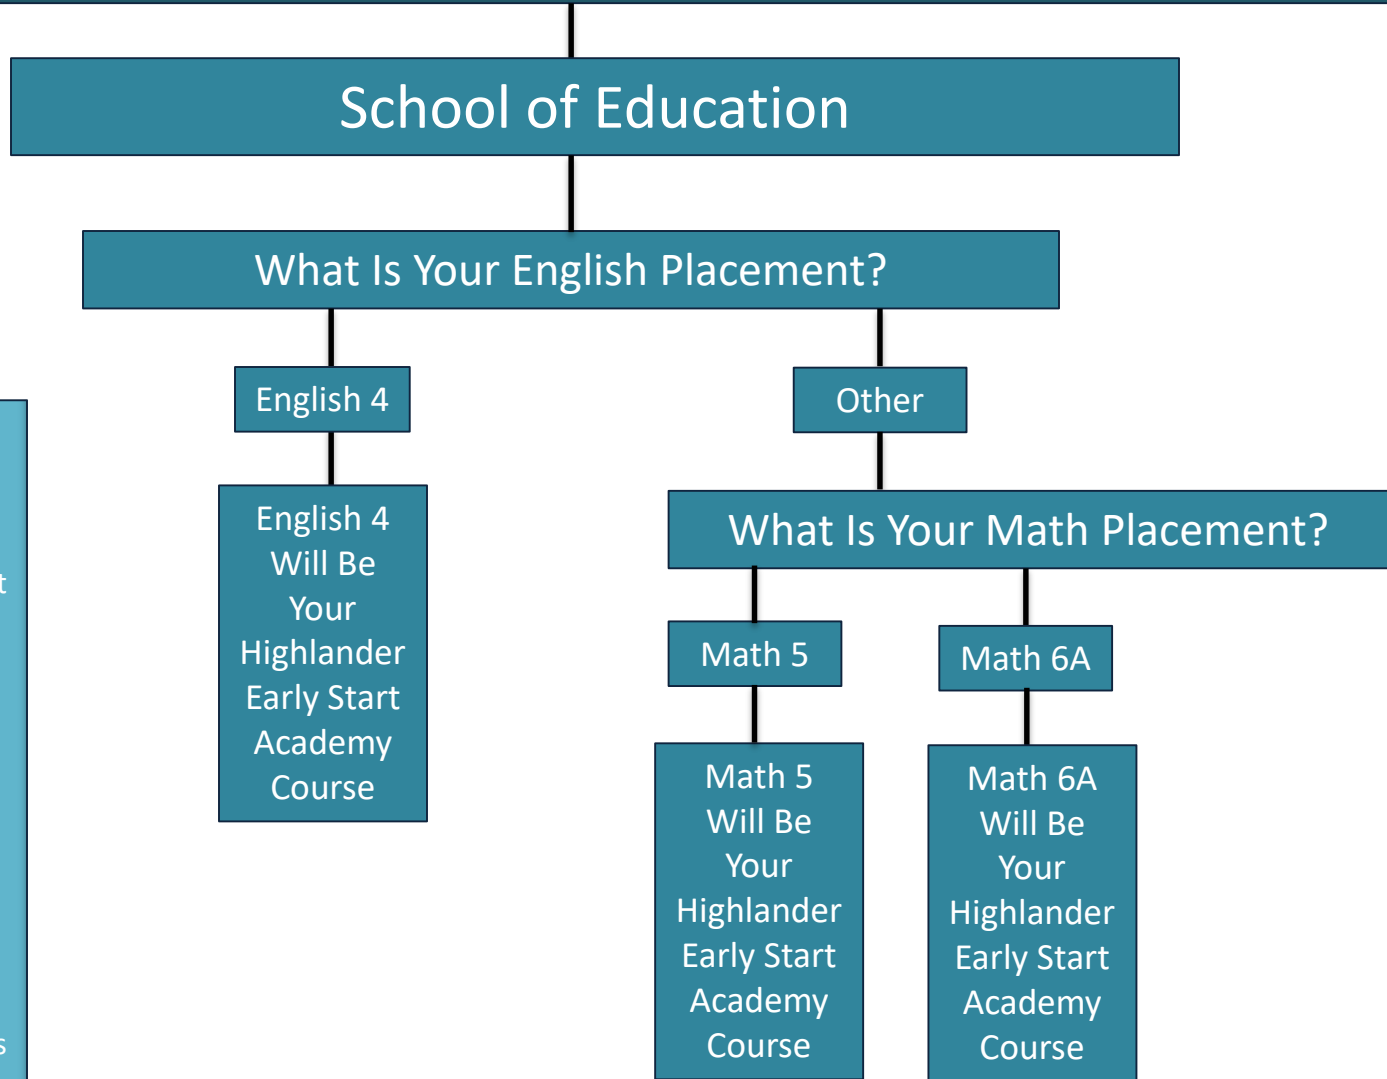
School of Education

What Is Your English Placement?

English 4

English 4 Will Be Your Highlander Early Start Academy Course

Other

What Is Your Math Placement?

Math 5

Math 5 Will Be Your Highlander Early Start Academy Course

Math 6A

Math 6A Will Be Your Highlander Early Start Academy Course

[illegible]t

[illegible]s